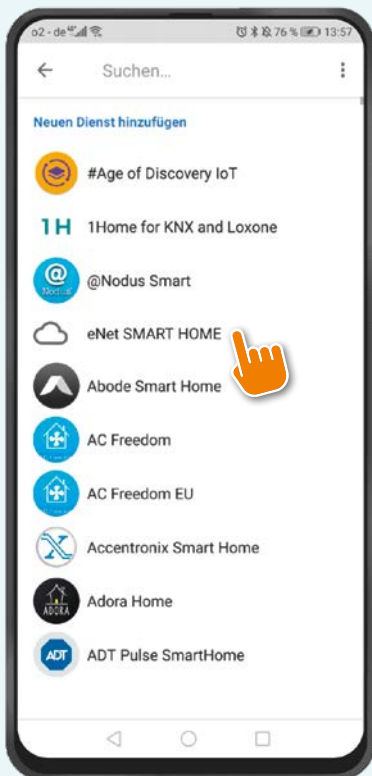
o2 - de 76 % 13:57

Suchen...

Neuen Dienst hinzufügen

#Age of Discovery IoT

1H 1Home for KNX and Loxone

@Nodus Smart

eNet SMART HOME

Abode Smart Home

AC Freedom

AC Freedom EU

Accentronix Smart Home

ADORA Adora Home

ADT ADT Pulse SmartHome